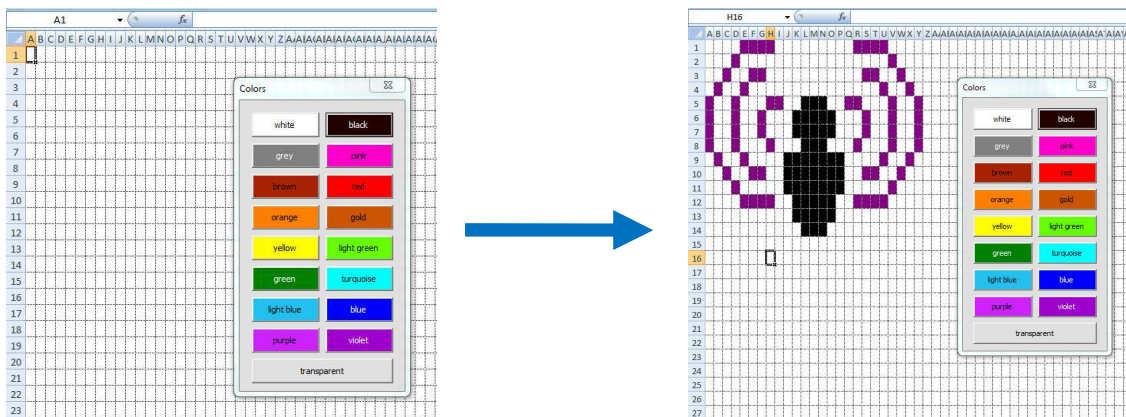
A1
$f_x$
A B C D E F G H I J K L M N O P Q R S T U V W X Y Z
1
2
3
4
5
6
7
8
9
10
11
12
13
14
15
16
17
18
19
20
21
22
23

Colors
white
black
grey
pink
brown
red
orange
gold
yellow
light green
green
turquoise
light blue
blue
purple
violet
transparent

H16
$f_x$
A B C D E F G H I J K L M N O P Q R S T U V W X Y Z
1
2
3
4
5
6
7
8
9
10
11
12
13
14
15
16
17
18
19
20
21
22
23
24
25
26
27

Colors
white
black
grey
pink
brown
red
orange
gold
yellow
light green
green
turquoise
light blue
blue
purple
violet
transparent